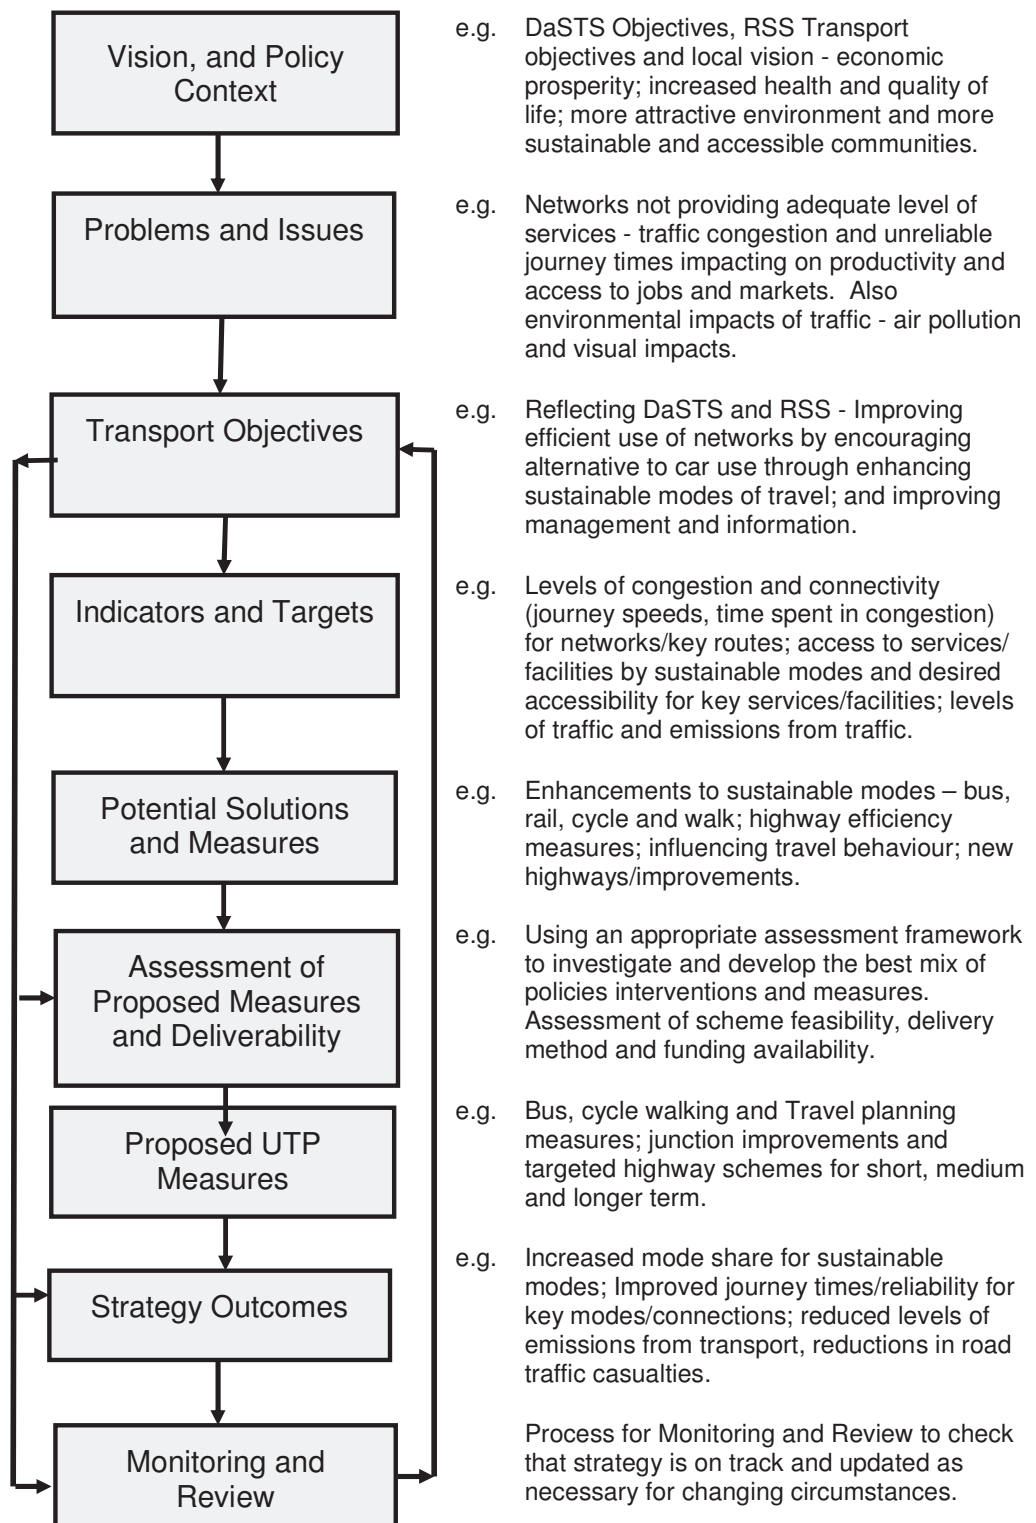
Vision, and Policy Context

e.g. DaSTS Objectives, RSS Transport objectives and local vision - economic prosperity; increased health and quality of life; more attractive environment and more sustainable and accessible communities.

Problems and Issues

e.g. Networks not providing adequate level of services - traffic congestion and unreliable journey times impacting on productivity and access to jobs and markets. Also environmental impacts of traffic - air pollution and visual impacts.

Transport Objectives

e.g. Reflecting DaSTS and RSS - Improving efficient use of networks by encouraging alternative to car use through enhancing sustainable modes of travel; and improving management and information.

Indicators and Targets

e.g. Levels of congestion and connectivity (journey speeds, time spent in congestion) for networks/key routes; access to services/ facilities by sustainable modes and desired accessibility for key services/facilities; levels of traffic and emissions from traffic.

Potential Solutions and Measures

e.g. Enhancements to sustainable modes – bus, rail, cycle and walk; highway efficiency measures; influencing travel behaviour; new highways/improvements.

Assessment of Proposed Measures and Deliverability

e.g. Using an appropriate assessment framework to investigate and develop the best mix of policies interventions and measures. Assessment of scheme feasibility, delivery method and funding availability.

Proposed UTP Measures

e.g. Bus, cycle walking and Travel planning measures; junction improvements and targeted highway schemes for short, medium and longer term.

Strategy Outcomes

e.g. Increased mode share for sustainable modes; Improved journey times/reliability for key modes/connections; reduced levels of emissions from transport, reductions in road traffic casualties.

Monitoring and Review

Process for Monitoring and Review to check that strategy is on track and updated as necessary for changing circumstances.